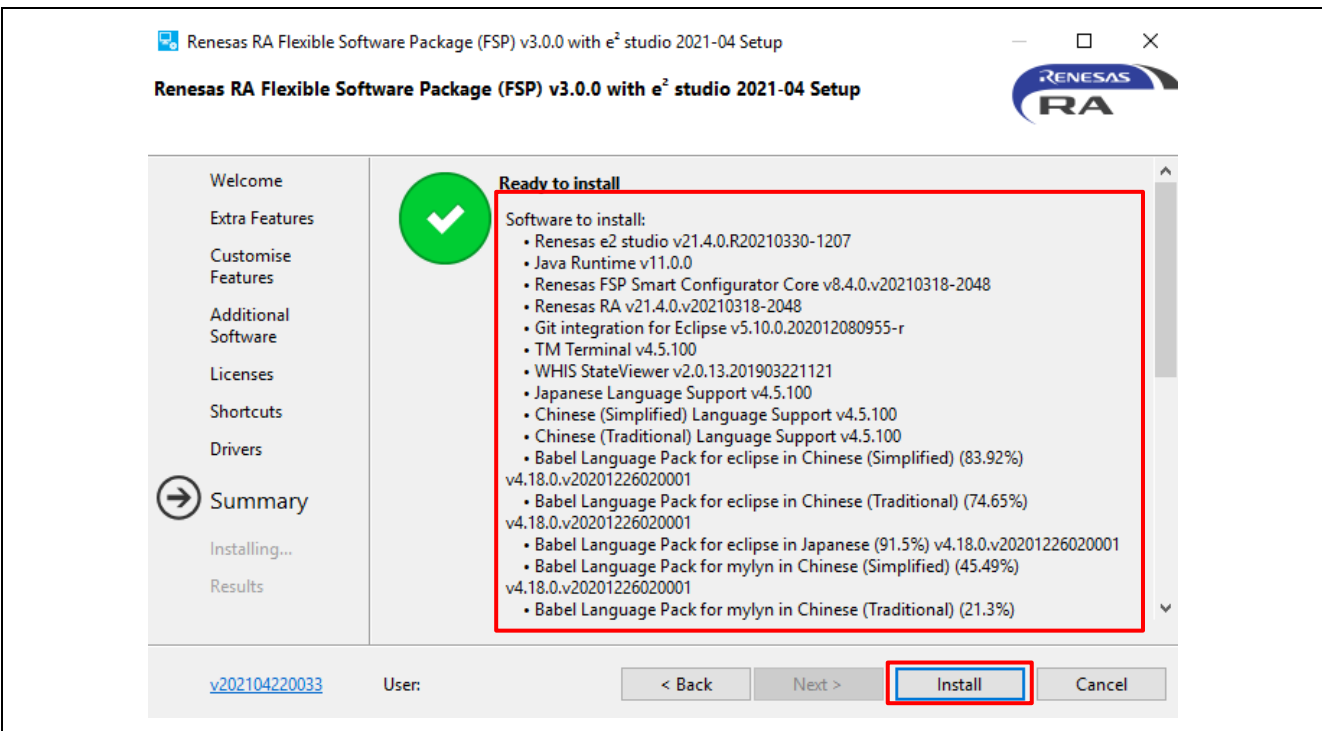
Renesas RA Flexible Software Package (FSP) v3.0.0 with e² studio 2021-04 Setup

Renesas RA Flexible Software Package (FSP) v3.0.0 with e² studio 2021-04 Setup

RENESAS RA

Welcome
Extra Features
Customise Features
Additional Software
Licenses
Shortcuts
Drivers
Summary
Installing...
Results

Ready to install

Software to install:
• Renesas e2 studio v21.4.0.R20210330-1207
• Java Runtime v11.0.0
• Renesas FSP Smart Configurator Core v8.4.0.v20210318-2048
• Renesas RA v21.4.0.v20210318-2048
• Git integration for Eclipse v5.10.0.202012080955-r
• TM Terminal v4.5.100
• WHIS StateViewer v2.0.13.201903221121
• Japanese Language Support v4.5.100
• Chinese (Simplified) Language Support v4.5.100
• Chinese (Traditional) Language Support v4.5.100
• Babel Language Pack for eclipse in Chinese (Simplified) (83.92%) v4.18.0.v20201226020001
• Babel Language Pack for eclipse in Chinese (Traditional) (74.65%) v4.18.0.v20201226020001
• Babel Language Pack for eclipse in Japanese (91.5%) v4.18.0.v20201226020001
• Babel Language Pack for mylyn in Chinese (Simplified) (45.49%) v4.18.0.v20201226020001
• Babel Language Pack for mylyn in Chinese (Traditional) (21.3%)

v202104220033 User: < Back Next > Install Cancel